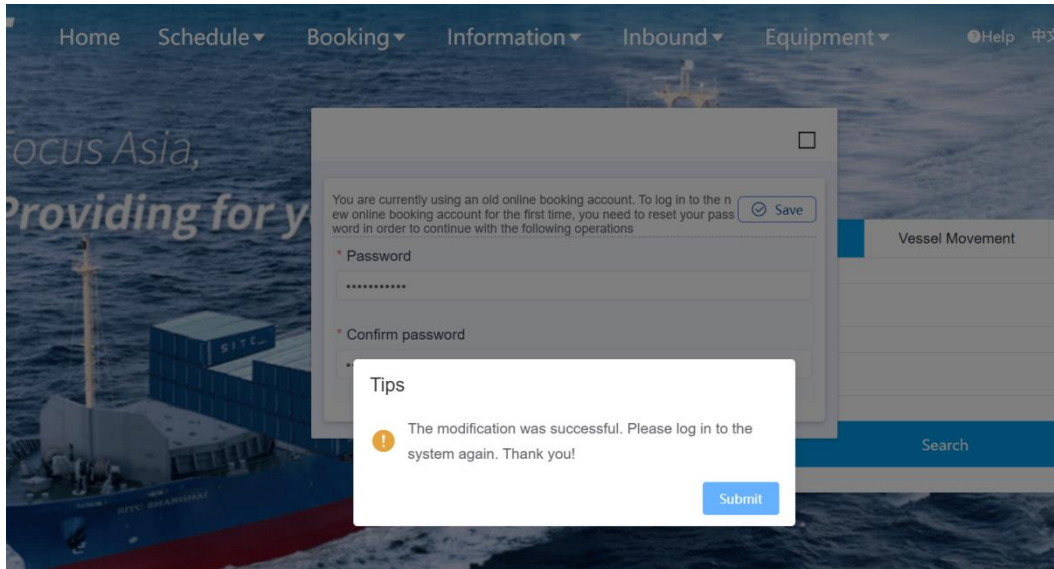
Home Schedule Booking Information Inbound Equipment Help 中文

ocus Asia,

Providing for y

You are currently using an old online booking account. To log in to the new online booking account for the first time, you need to reset your password in order to continue with the following operations

Save

Vessel Movement

* Password

•••••••••••

* Confirm password

Tips

The modification was successful. Please log in to the system again. Thank you!

Submit

Search

SITC

SITC SHANGHAI